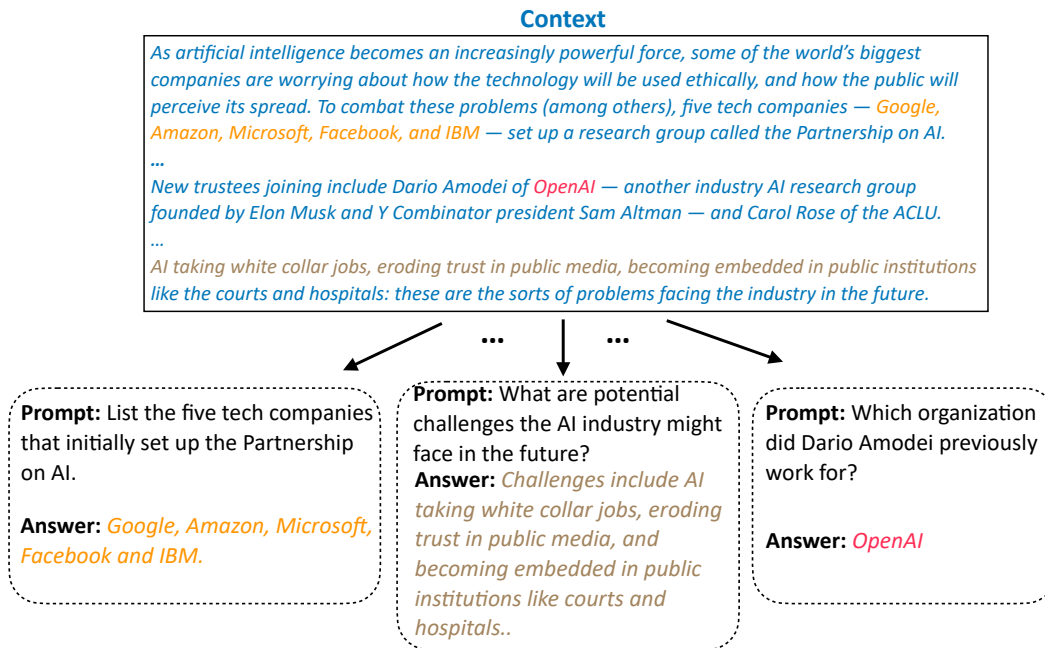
Context

As artificial intelligence becomes an increasingly powerful force, some of the world's biggest companies are worrying about how the technology will be used ethically, and how the public will perceive its spread. To combat these problems (among others), five tech companies — Google, Amazon, Microsoft, Facebook, and IBM — set up a research group called the Partnership on AI.

…

New trustees joining include Dario Amodei of OpenAI — another industry AI research group founded by Elon Musk and Y Combinator president Sam Altman — and Carol Rose of the ACLU.

…

AI taking white collar jobs, eroding trust in public media, becoming embedded in public institutions like the courts and hospitals: these are the sorts of problems facing the industry in the future.

… …

Prompt: List the five tech companies that initially set up the Partnership on AI.

Answer: Google, Amazon, Microsoft, Facebook and IBM.

Prompt: What are potential challenges the AI industry might face in the future?

Answer: Challenges include AI taking white collar jobs, eroding trust in public media, and becoming embedded in public institutions like courts and hospitals..

Prompt: Which organization did Dario Amodei previously work for?

Answer: OpenAI